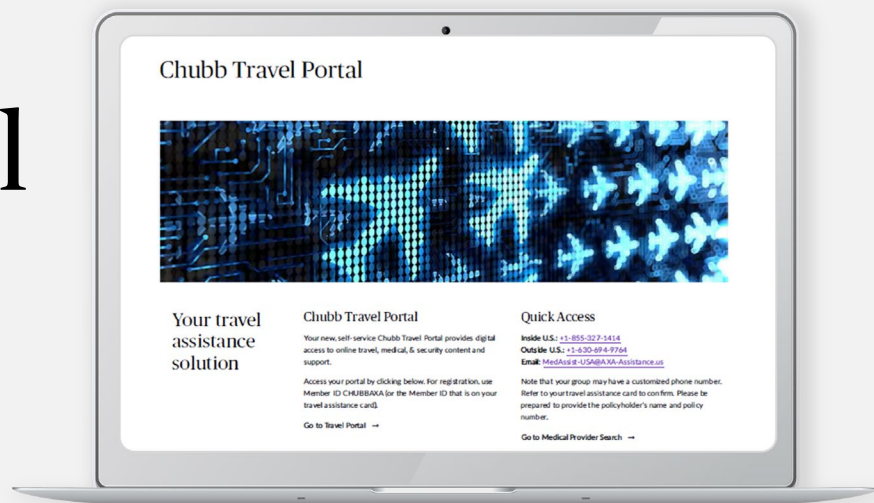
l

Chubb Travel Portal

Your travel assistance solution

Chubb Travel Portal

Your new, self-service Chubb Travel Portal provides digital access to online travel, medical, & security content and support.

Access your portal by clicking below. For registration, use Member ID CHUBBAXA (or the Member ID that is on your travel assistance card).

Go to Travel Portal →

Quick Access

Inside U.S.: +1-855-327-1414
Outside U.S.: +1-630-694-9764
Email: MedAssist-USA@AXA-Assistance.us

Note that your group may have a customized phone number. Refer to your travel assistance card to confirm. Please be prepared to provide the policyholder's name and policy number.

Go to Medical Provider Search →